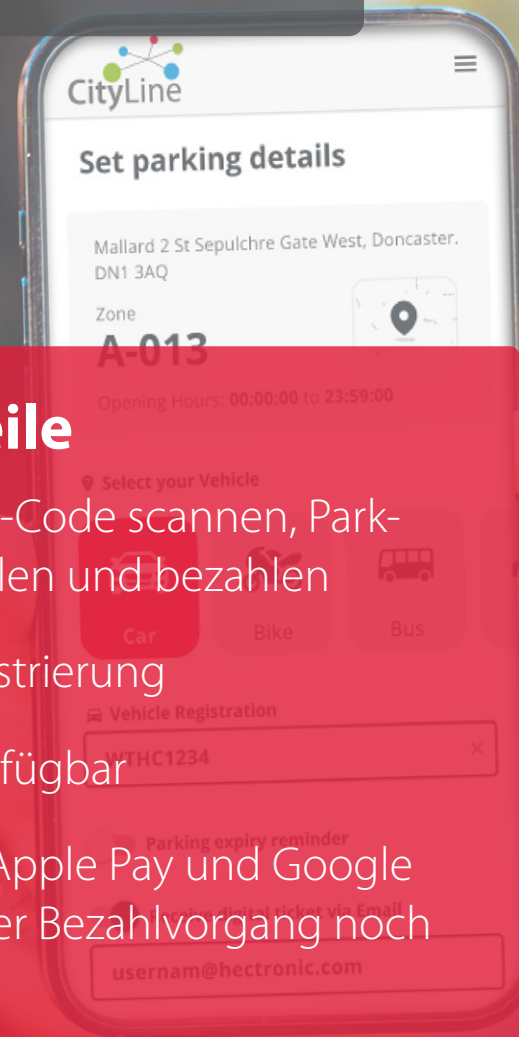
CityLine

Set parking details

Mallard 2 St Sepulchre Gate West, Doncaster. DN1 3AQ

Zone
A-013

Opening Hours: 00:00:00 to 23:59:00

eile

Select your Vehicle

-Code scannen, Park-
len und bezahlen

Car
Bike
Bus

strierung

Vehicle Registration

WTHC1234

fügbar

Parking expiry reminder

Apple Pay und Google
er Bezahlvorgang noch

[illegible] digital ticket via Email

usernam@hectronic.com